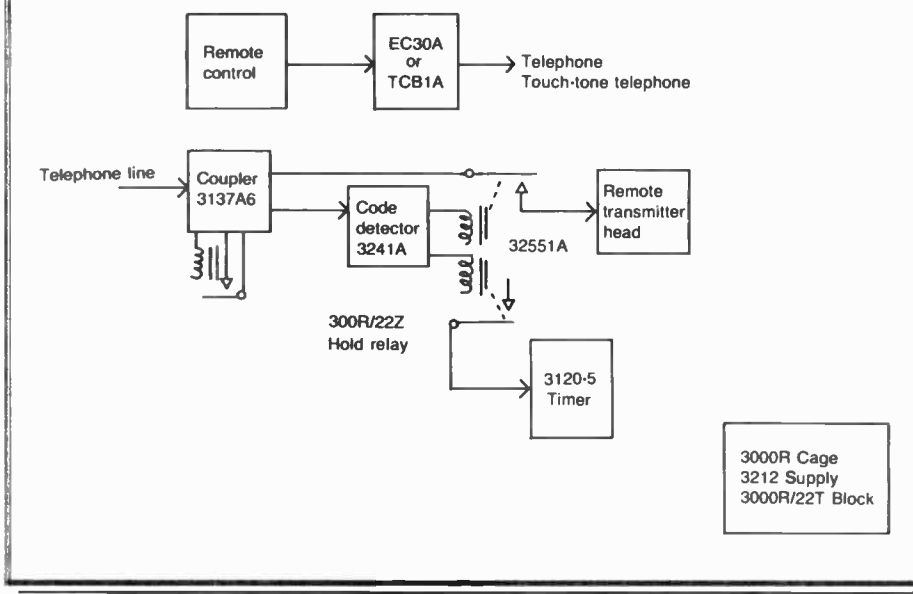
Remote control

EC30A or TCB1A

Telephone
Touch-tone telephone

Telephone line

Coupler 3137A6

Code detector 3241A

32551A

Remote transmitter head

300R/22Z
Hold relay

3120-5 Timer

3000R Cage
3212 Supply
3000R/22T Block